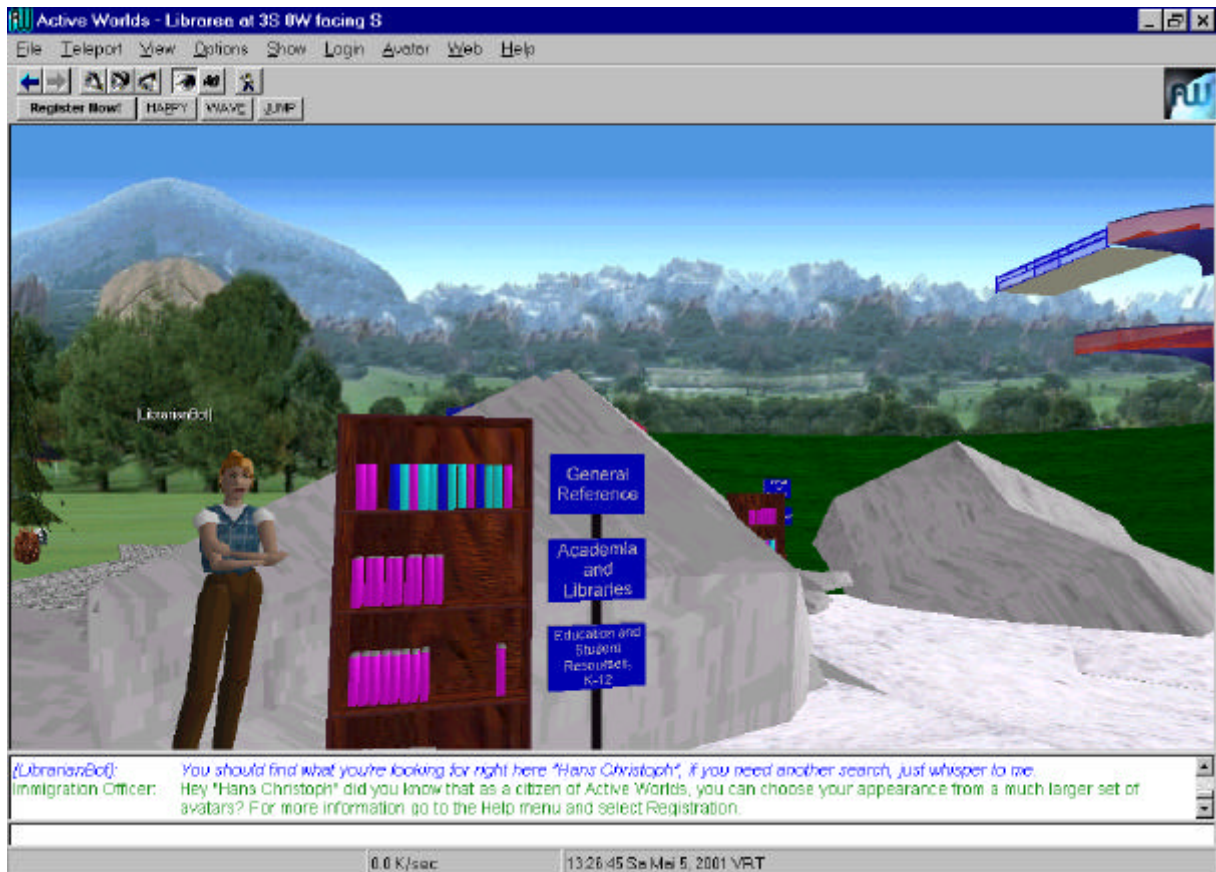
Active Worlds - Libraree at 3S 8W facing S

File Teleport View Options Show Login Avatar Web Help

Register Now! HAPPY WAVE JUMP

[LibrarianBot]

General Reference

Academia and Libraries

Education and Student Resources, K-12

[LibrarianBot]: You should find what you're looking for right here "Hans Christoph", if you need another search, just whisper to me.
Immigration Officer: Hey "Hans Christoph" did you know that as a citizen of Active Worlds, you can choose your appearance from a much larger set of avatars? For more information go to the Help menu and select Registration.

0.0 K/sec 13:26:45 Sa Mai 5, 2001 VRT